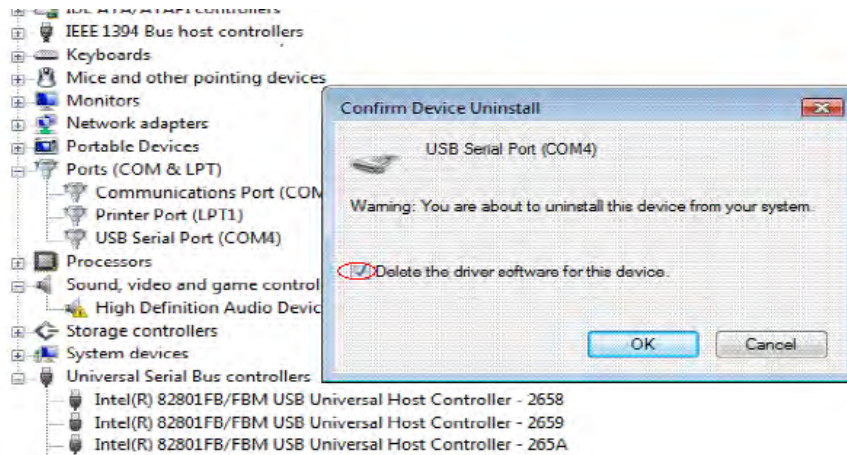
IDE ATA/ATAPI controllers
IEEE 1394 Bus host controllers
Keyboards
Mice and other pointing devices
Monitors
Network adapters
Portable Devices
Ports (COM & LPT)
Communications Port (COM
Printer Port (LPT1)
USB Serial Port (COM4)
Processors
Sound, video and game control
High Definition Audio Devic
Storage controllers
System devices
Universal Serial Bus controllers
Intel(R) 82801FB/FBM USB Universal Host Controller - 2658
Intel(R) 82801FB/FBM USB Universal Host Controller - 2659
Intel(R) 82801FB/FBM USB Universal Host Controller - 265A

Confirm Device Uninstall
USB Serial Port (COM4)
Warning: You are about to uninstall this device from your system.
Delete the driver software for this device.
OK
Cancel